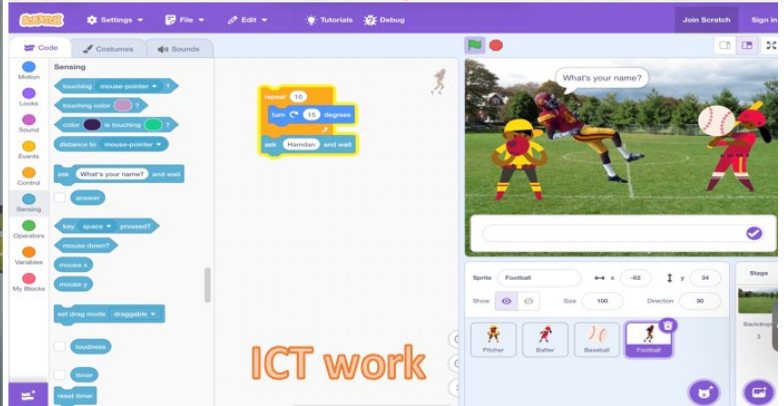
Scratch Settings File Edit Tutorials Debug Join Scratch Sign in

Code Costumes Sounds

Motion
Looks
Sound
Events
Control
Sensing
Operators
Variables
My Blocks

Sensing

touching mouse-pointer ?
touching color ?
color is touching ?
distance to mouse-pointer

ask What's your name? and wait
answer

key space pressed?
mouse down?
mouse x
mouse y

set drag mode draggable

loudness

timer
reset timer

repeat 10
turn 15 degrees
ask Hamdan and wait

ICT work

What's your name?

Sprite Football x -62 y 34
Show Size 100 Direction 30

Pitcher Batter Baseball Football

Stage
Backdrops
3